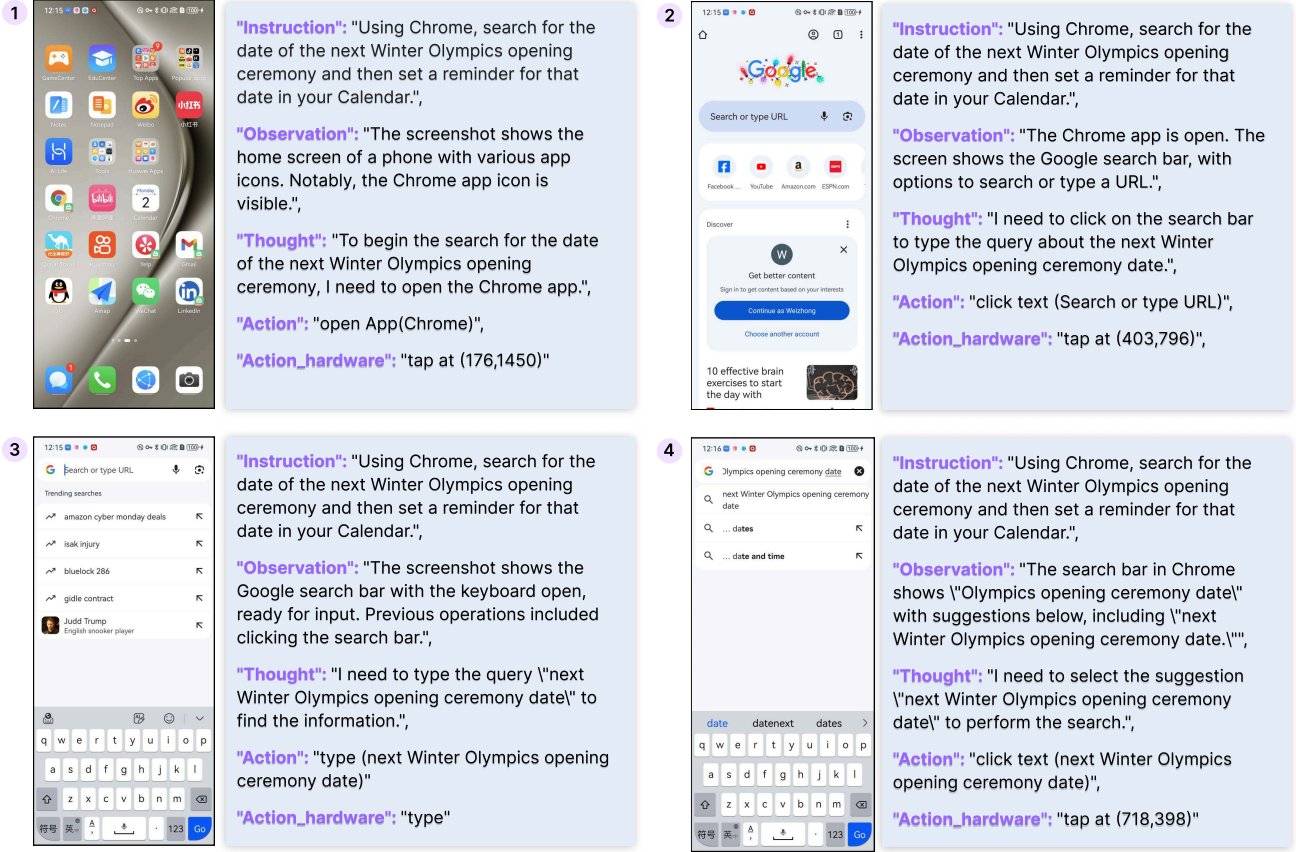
1

12:15

GameCenter EduCenter Top Apps Popular apps
Notes Notepad Weibo 小红书
AI Life Tools Huawei Apps
Chrome Monday 2 Calendar
Yelp Gmail
QQ Amap WeChat LinkedIn

"Instruction": "Using Chrome, search for the date of the next Winter Olympics opening ceremony and then set a reminder for that date in your Calendar.",

"Observation": "The screenshot shows the home screen of a phone with various app icons. Notably, the Chrome app icon is visible.",

"Thought": "To begin the search for the date of the next Winter Olympics opening ceremony, I need to open the Chrome app.",

"Action": "open App(Chrome)",

"Action_hardware": "tap at (176,1450)"

2

12:15

Google

Search or type URL

Facebook ... YouTube Amazon.com ESPN.com

Discover

W

Get better content

Sign in to get content based on your interests

Continue as Weizhong

Choose another account

10 effective brain exercises to start the day with

"Instruction": "Using Chrome, search for the date of the next Winter Olympics opening ceremony and then set a reminder for that date in your Calendar.",

"Observation": "The Chrome app is open. The screen shows the Google search bar, with options to search or type a URL.",

"Thought": "I need to click on the search bar to type the query about the next Winter Olympics opening ceremony date.",

"Action": "click text (Search or type URL)",

"Action_hardware": "tap at (403,796)",

3

12:15

Search or type URL

Trending searches

amazon cyber monday deals
isak injury
bluelock 286
gidle contract
Judd Trump
English snooker player

q w e r t y u i o p
a s d f g h j k l
z x c v b n m
符号 英 123 Go

"Instruction": "Using Chrome, search for the date of the next Winter Olympics opening ceremony and then set a reminder for that date in your Calendar.",

"Observation": "The screenshot shows the Google search bar with the keyboard open, ready for input. Previous operations included clicking the search bar.",

"Thought": "I need to type the query \"next Winter Olympics opening ceremony date\" to find the information.",

"Action": "type (next Winter Olympics opening ceremony date)"

"Action_hardware": "type"

4

12:16

Olympics opening ceremony date

next Winter Olympics opening ceremony date
... dates
... date and time

date datenext dates

q w e r t y u i o p
a s d f g h j k l
z x c v b n m
符号 英 123 Go

"Instruction": "Using Chrome, search for the date of the next Winter Olympics opening ceremony and then set a reminder for that date in your Calendar.",

"Observation": "The search bar in Chrome shows \"Olympics opening ceremony date\" with suggestions below, including \"next Winter Olympics opening ceremony date.\"",

"Thought": "I need to select the suggestion \"next Winter Olympics opening ceremony date\" to perform the search.",

"Action": "click text (next Winter Olympics opening ceremony date)",

"Action_hardware": "tap at (718,398)"